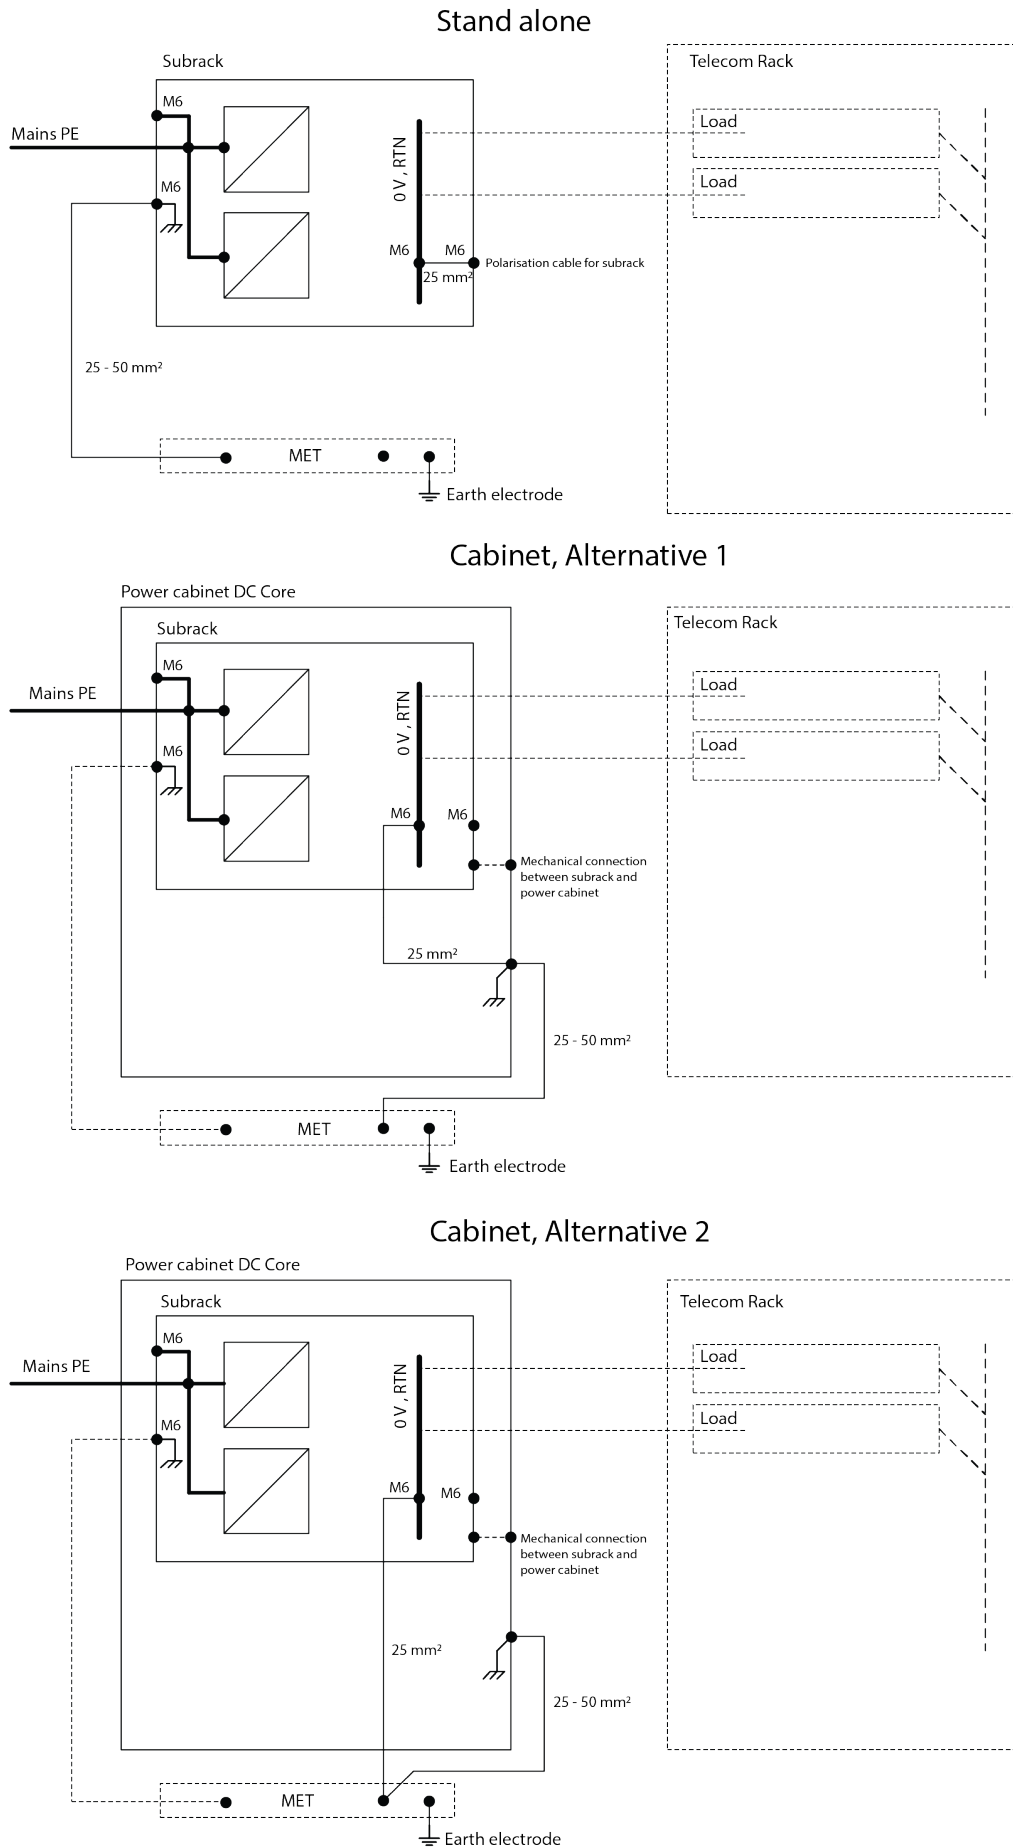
Stand alone

Subrack

Telecom Rack

M6

Mains PE

M6

0 V, RTN

Load

Load

M6

M6

25 mm²

Polarisation cable for subrack

25 - 50 mm²

MET

Earth electrode

Cabinet, Alternative 1

Power cabinet DC Core

Subrack

Telecom Rack

M6

Mains PE

M6

0 V, RTN

Load

Load

M6

M6

Mechanical connection between subrack and power cabinet

25 mm²

25 - 50 mm²

MET

Earth electrode

Cabinet, Alternative 2

Power cabinet DC Core

Subrack

Telecom Rack

M6

Mains PE

M6

0 V, RTN

Load

Load

M6

M6

Mechanical connection between subrack and power cabinet

25 mm²

25 - 50 mm²

MET

Earth electrode